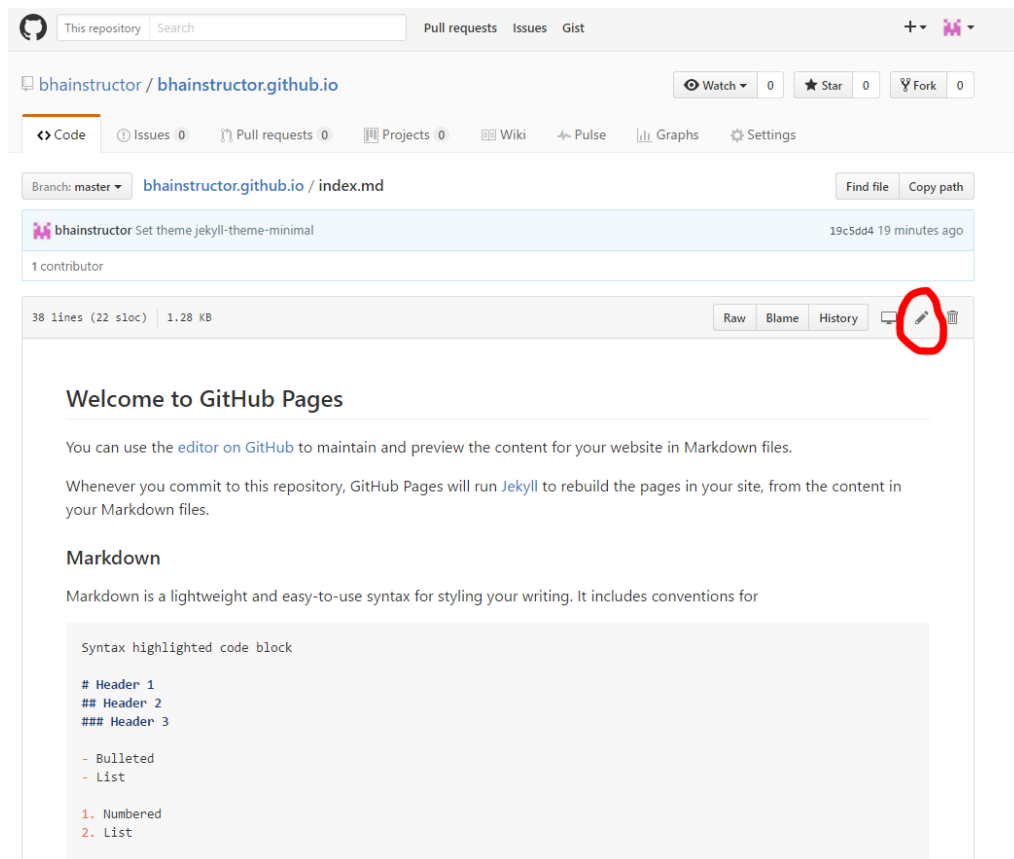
This repository Search Pull requests Issues Gist

bhainstructor / bhainstructor.github.io

Watch 0 Star 0 Fork 0

Code Issues 0 Pull requests 0 Projects 0 Wiki Pulse Graphs Settings

Branch: master bhainstructor.github.io / index.md

Find file Copy path

bhainstructor Set theme jekyll-theme-minimal 19c5dd4 19 minutes ago

1 contributor

38 lines (22 sloc) 1.28 KB

Raw Blame History

Welcome to GitHub Pages

You can use the editor on GitHub to maintain and preview the content for your website in Markdown files.

Whenever you commit to this repository, GitHub Pages will run Jekyll to rebuild the pages in your site, from the content in your Markdown files.

Markdown

Markdown is a lightweight and easy-to-use syntax for styling your writing. It includes conventions for

Syntax highlighted code block

# Header 1
## Header 2
### Header 3

- Bulleted
- List

1. Numbered
2. List